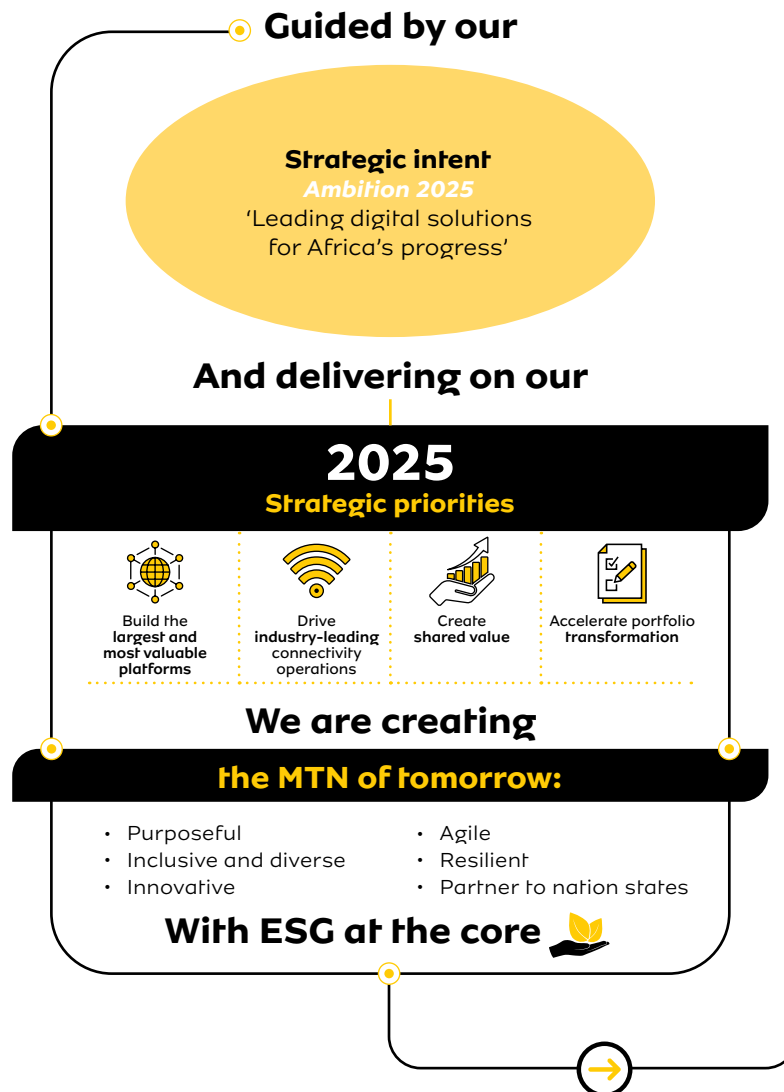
Guided by our

Strategic intent
Ambition 2025
'Leading digital solutions for Africa's progress'

And delivering on our

2025
Strategic priorities

Build the largest and most valuable platforms

Drive industry-leading connectivity operations

Create shared value

Accelerate portfolio transformation

We are creating

the MTN of tomorrow:

- Purposeful
- Inclusive and diverse
- Innovative
- Agile
- Resilient
- Partner to nation states

With ESG at the core